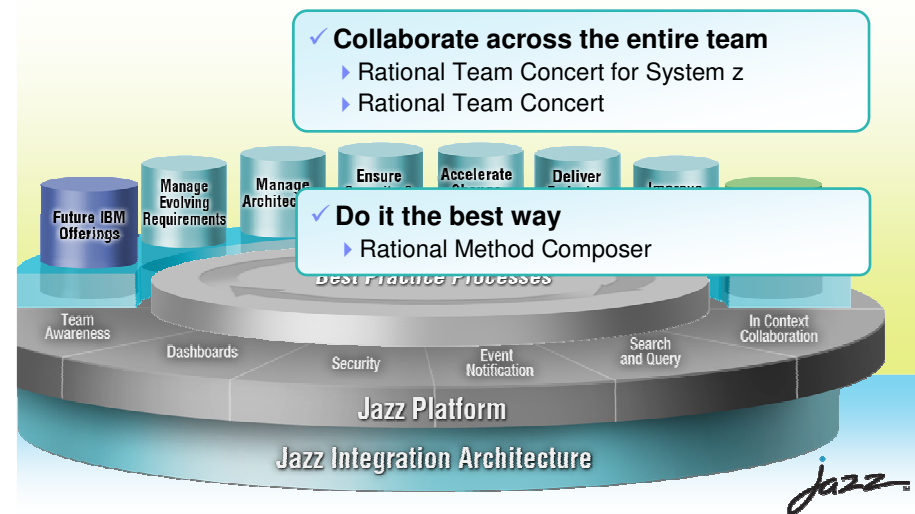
✓ Collaborate across the entire team

Rational Team Concert for System z

Rational Team Concert

Future IBM Offerings

Manage Evolving Requirements

Manage Architec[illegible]

Ensure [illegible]

Accelerate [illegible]

Deliver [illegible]

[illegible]

✓ Do it the best way

Rational Method Composer

Best Practice Processes

Team Awareness

Dashboards

Security

Event Notification

Search and Query

In Context Collaboration

Jazz Platform

Jazz Integration Architecture

Jazz™